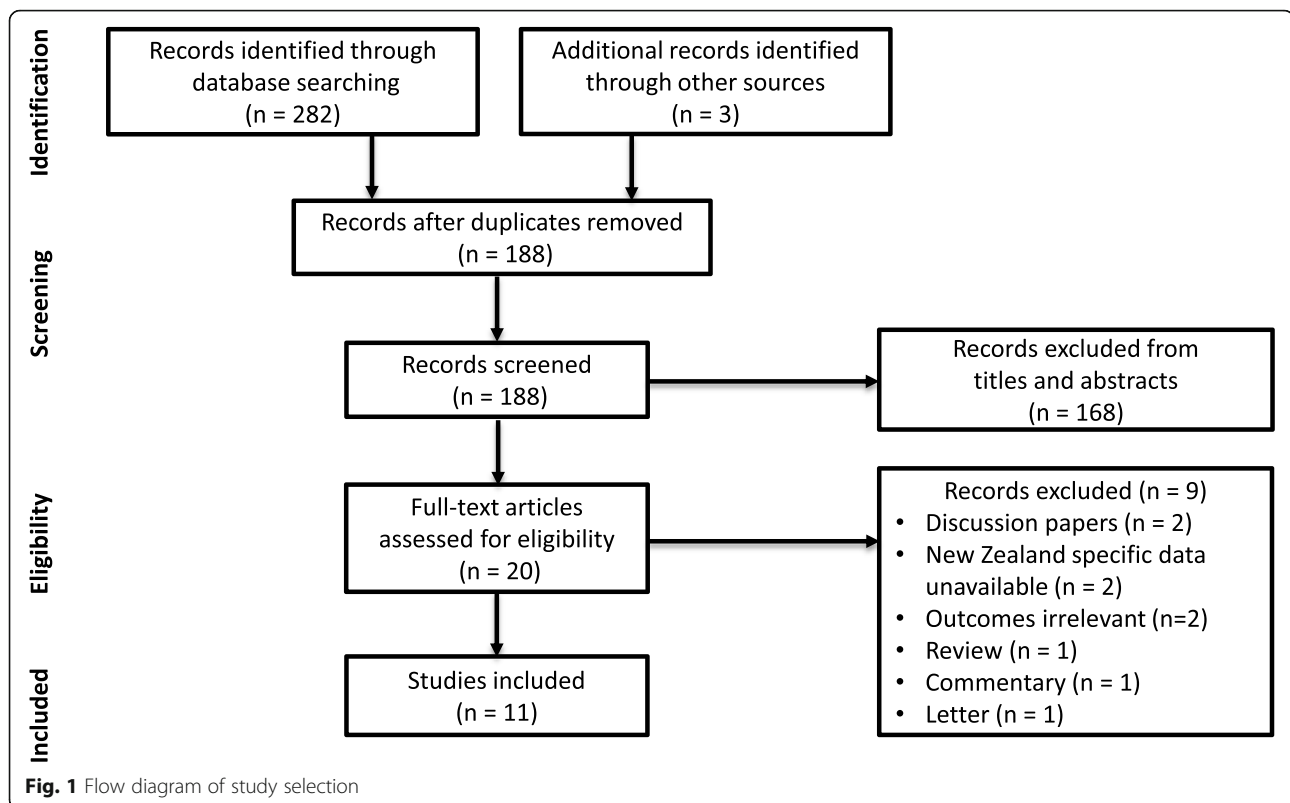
Identification

Records identified through database searching (n = 282)

Additional records identified through other sources (n = 3)

Screening

Records after duplicates removed (n = 188)

Records screened (n = 188)

Records excluded from titles and abstracts (n = 168)

Eligibility

Full-text articles assessed for eligibility (n = 20)

Records excluded (n = 9)
• Discussion papers (n = 2)
• New Zealand specific data unavailable (n = 2)
• Outcomes irrelevant (n=2)
• Review (n = 1)
• Commentary (n = 1)
• Letter (n = 1)

Included

Studies included (n = 11)

**Fig. 1** Flow diagram of study selection